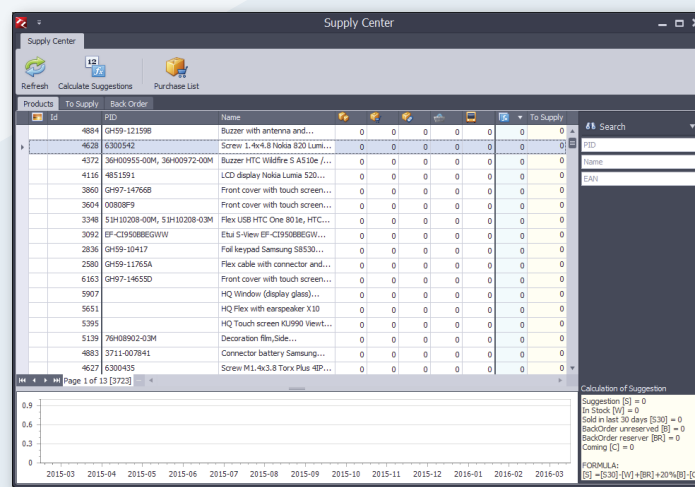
Supply Center

Supply Center

Refresh Calculate Suggestions Purchase List

Products To Supply Back Order

| | Id | PID | Name | | | | | | | To Supply |
|---|---|---|---|---|---|---|---|---|---|---|
| | 4884 | GH59-12159B | Buzzer with antenna and... | 0 | 0 | 0 | 0 | 0 | 0 | 0 |
| | 4628 | 6300542 | Screw 1.4x4.8 Nokia 820 Lumi... | 0 | 0 | 0 | 0 | 0 | 0 | 0 |
| | 4372 | 36H00955-00M, 36H00972-00M | Buzzer HTC Wildfire S A510e /... | 0 | 0 | 0 | 0 | 0 | 0 | 0 |
| | 4116 | 4851591 | LCD display Nokia Lumia 520... | 0 | 0 | 0 | 0 | 0 | 0 | 0 |
| | 3860 | GH97-14766B | Front cover with touch screen... | 0 | 0 | 0 | 0 | 0 | 0 | 0 |
| | 3604 | 00808F9 | Front cover with touch screen... | 0 | 0 | 0 | 0 | 0 | 0 | 0 |
| | 3348 | 51H10208-00M, 51H10208-03M | Flex USB HTC One 801e, HTC... | 0 | 0 | 0 | 0 | 0 | 0 | 0 |
| | 3092 | EF-CI950BBEGWW | Etui S-View EF-CI950BBEGW... | 0 | 0 | 0 | 0 | 0 | 0 | 0 |
| | 2836 | GH59-10417 | Foil keypad Samsung S8530... | 0 | 0 | 0 | 0 | 0 | 0 | 0 |
| | 2580 | GH59-11765A | Flex cable with connector and... | 0 | 0 | 0 | 0 | 0 | 0 | 0 |
| | 6163 | GH97-14655D | Front cover with touch screen... | 0 | 0 | 0 | 0 | 0 | 0 | 0 |
| | 5907 | | HQ Window (display glass)... | 0 | 0 | 0 | 0 | 0 | 0 | 0 |
| | 5651 | | HQ Flex with earspeaker X10 | 0 | 0 | 0 | 0 | 0 | 0 | 0 |
| | 5395 | | HQ Touch screen KU990 Viewt... | 0 | 0 | 0 | 0 | 0 | 0 | 0 |
| | 5139 | 76H08902-03M | Decoration film,Side... | 0 | 0 | 0 | 0 | 0 | 0 | 0 |
| | 4883 | 3711-007841 | Connector battery Samsung... | 0 | 0 | 0 | 0 | 0 | 0 | 0 |
| | 4627 | 6300435 | Screw M1.4x3.8 Torx Plus 4IP... | 0 | 0 | 0 | 0 | 0 | 0 | 0 |

Page 1 of 13 [3723]

Search
PID
Name
EAN

Calculation of Suggestion
Suggestion [S] = 0
In Stock [W] = 0
Sold in last 30 days [S30] = 0
BackOrder unreserved [B] = 0
BackOrder reserver [BR] = 0
Coming [C] = 0

FORMULA:
[S] =[S30]-[W]+[BR]+20%[B]-[C

0.9
0.6
0.3
0

2015-03 2015-04 2015-05 2015-06 2015-07 2015-08 2015-09 2015-10 2015-11 2015-12 2016-01 2016-02 2016-03